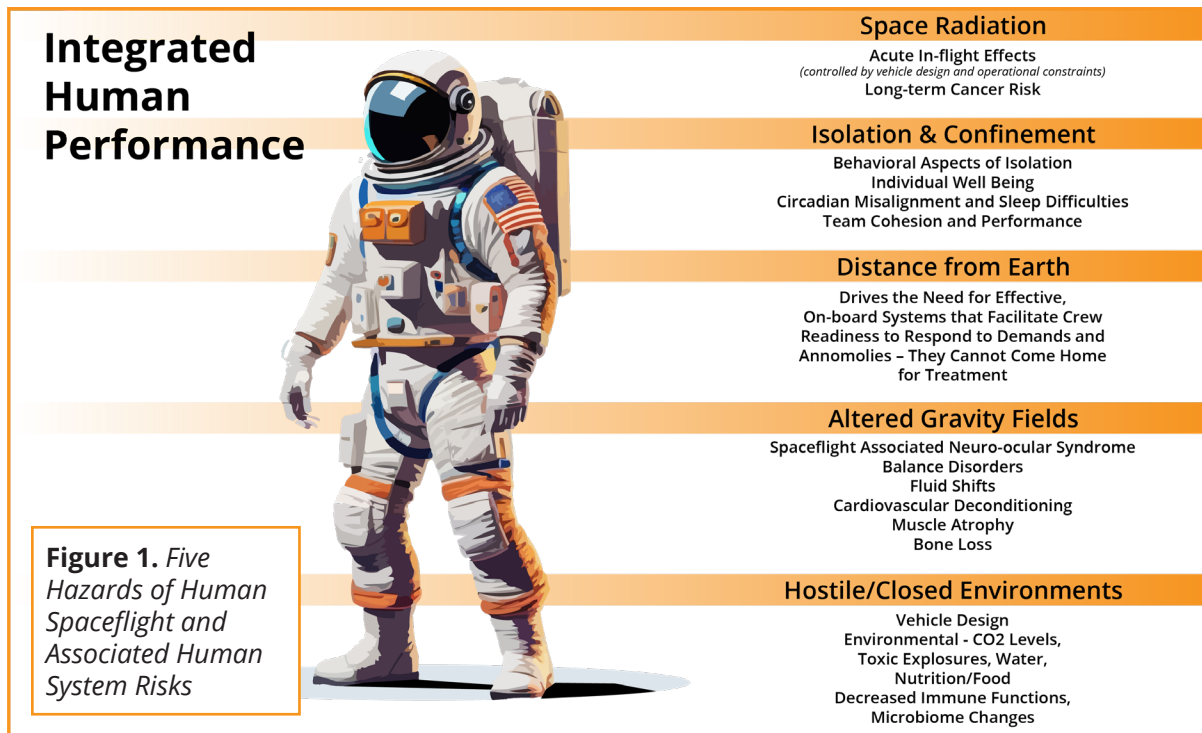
Integrated Human Performance

Space Radiation

Acute In-flight Effects
(controlled by vehicle design and operational constraints)
Long-term Cancer Risk

Isolation & Confinement

Behavioral Aspects of Isolation
Individual Well Being
Circadian Misalignment and Sleep Difficulties
Team Cohesion and Performance

Distance from Earth

Drives the Need for Effective, On-board Systems that Facilitate Crew Readiness to Respond to Demands and Annomolies – They Cannot Come Home for Treatment

Altered Gravity Fields

Spaceflight Associated Neuro-ocular Syndrome
Balance Disorders
Fluid Shifts
Cardiovascular Deconditioning
Muscle Atrophy
Bone Loss

Hostile/Closed Environments

Vehicle Design
Environmental - CO2 Levels, Toxic Explosures, Water, Nutrition/Food
Decreased Immune Functions, Microbiome Changes

Figure 1. Five Hazards of Human Spaceflight and Associated Human System Risks